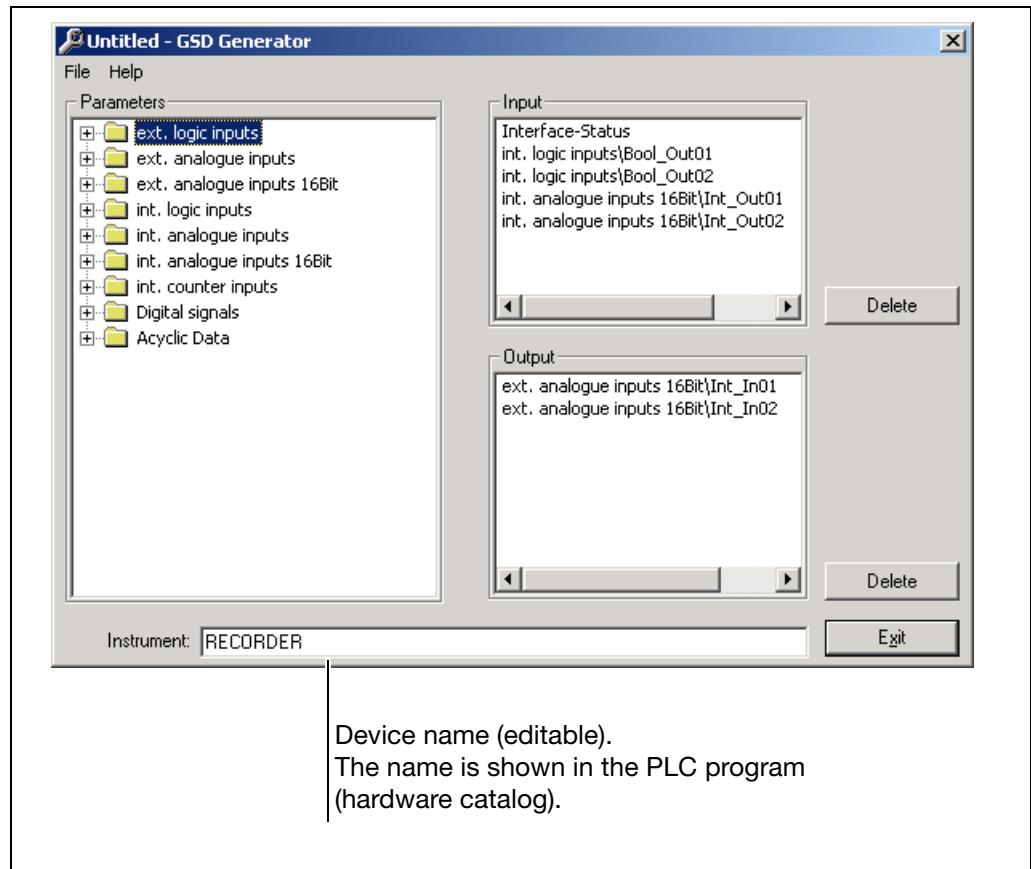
Untitled - GSD Generator

File Help

Parameters

ext. logic inputs
ext. analogue inputs
ext. analogue inputs 16Bit
int. logic inputs
int. analogue inputs
int. analogue inputs 16Bit
int. counter inputs
Digital signals
Acyclic Data

Input

Interface-Status
int. logic inputs\Bool_Out01
int. logic inputs\Bool_Out02
int. analogue inputs 16Bit\Int_Out01
int. analogue inputs 16Bit\Int_Out02

Delete

Output

ext. analogue inputs 16Bit\Int_In01
ext. analogue inputs 16Bit\Int_In02

Delete

Instrument: RECORDER

Exit

Device name (editable).
The name is shown in the PLC program (hardware catalog).